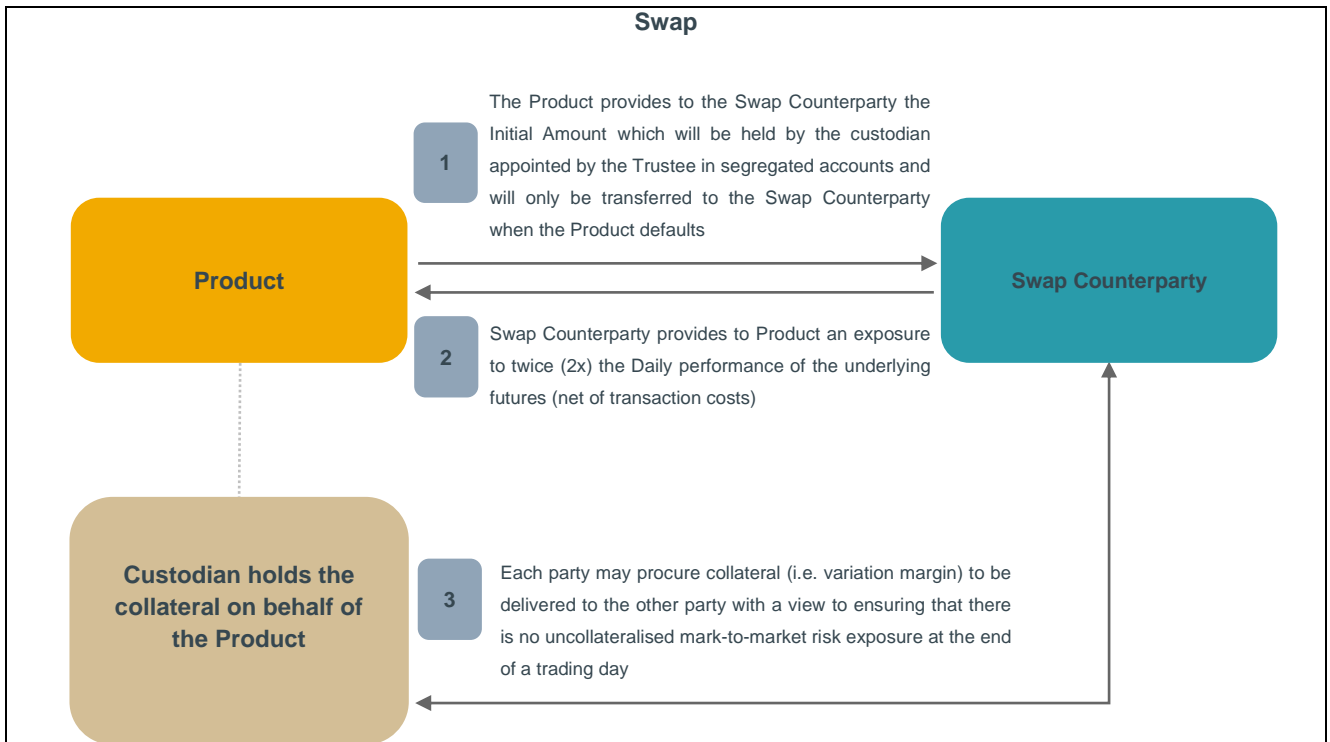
Swap

1

The Product provides to the Swap Counterparty the Initial Amount which will be held by the custodian appointed by the Trustee in segregated accounts and will only be transferred to the Swap Counterparty when the Product defaults

Product

Swap Counterparty

2

Swap Counterparty provides to Product an exposure to twice (2x) the Daily performance of the underlying futures (net of transaction costs)

Custodian holds the collateral on behalf of the Product

3

Each party may procure collateral (i.e. variation margin) to be delivered to the other party with a view to ensuring that there is no uncollateralised mark-to-market risk exposure at the end of a trading day